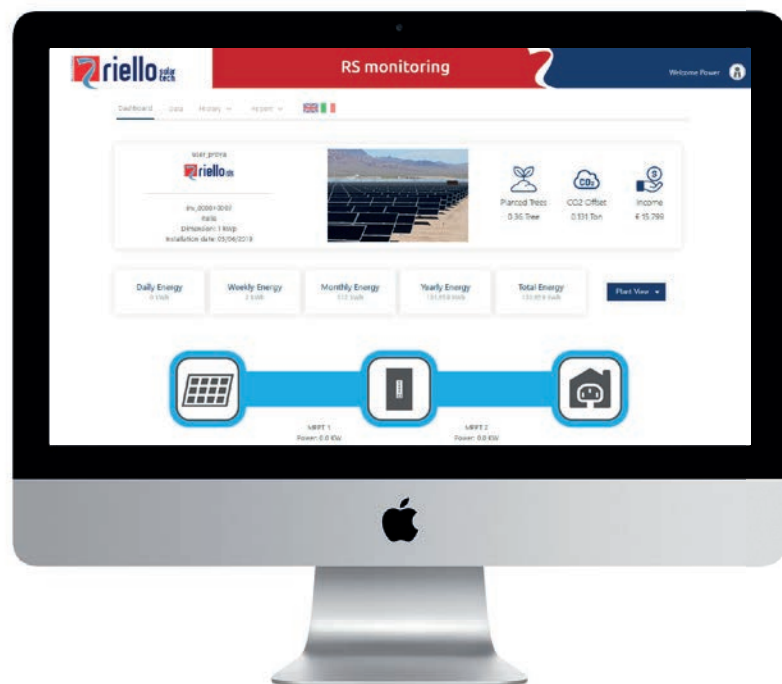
riello solar tech

RS monitoring

Welcome Power

Dashboard Data History Report

user_prova
riello

inv_0000+3000
Italia
Dimensioni: 1 kWp
Installation date: 05/06/2018

Planted Trees
0.36 Tree

CO2 Offset
0.131 Ton

Income
€ 15.799

Daily Energy
0 kWh

Weekly Energy
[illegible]

Monthly Energy
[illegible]

Yearly Energy
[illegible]

Total Energy
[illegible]

Plant View

MPPT 1
Power: 0.0 KW

MPPT 2
Power: 0.0 KW